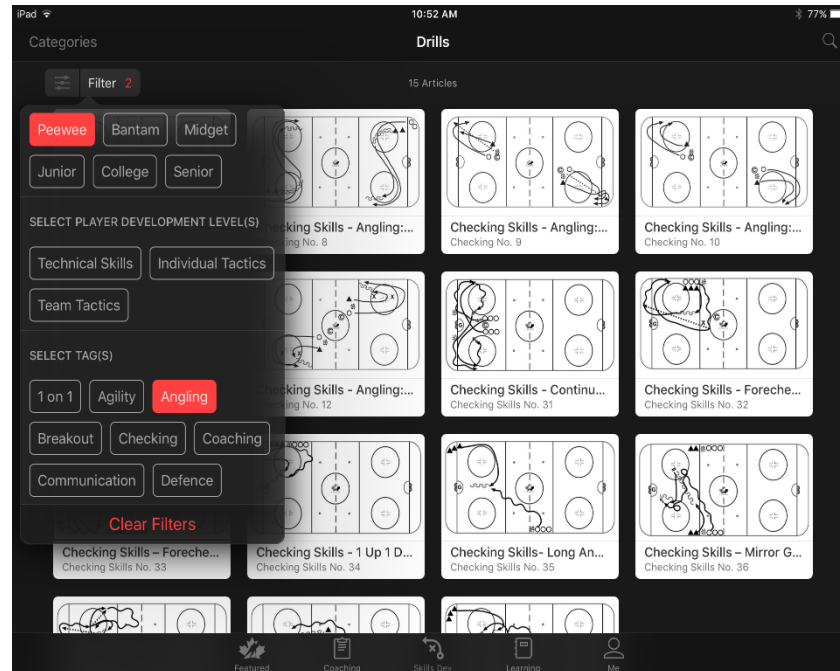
iPad 10:52 AM 77%

Categories Drills

Filter 2 15 Articles

Peewee Bantam Midget

Junior College Senior

SELECT PLAYER DEVELOPMENT LEVEL(S)

Technical Skills Individual Tactics

Team Tactics

SELECT TAG(S)

1 on 1 Agility Angling

Breakout Checking Coaching

Communication Defence

Clear Filters

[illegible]cking Skills - Angling:...
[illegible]ing No. 8

Checking Skills - Angling:...
Checking No. 9

Checking Skills - Angling:...
Checking No. 10

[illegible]cking Skills - Angling:...
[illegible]ing No. 12

Checking Skills - Continu...
Checking Skills No. 31

Checking Skills - Foreche...
Checking Skills No. 32

Checking Skills - Foreche...
Checking Skills No. 33

Checking Skills - 1 Up 1 D...
Checking Skills No. 34

Checking Skills- Long An...
Checking Skills No. 35

Checking Skills – Mirror G...
Checking Skills No. 36

Featured Coaching Skills Dev Learning Me